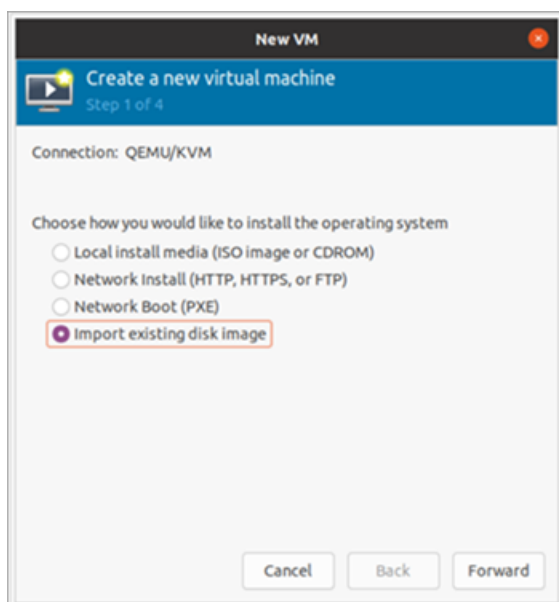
New VM

Create a new virtual machine
Step 1 of 4

Connection: QEMU/KVM

Choose how you would like to install the operating system
Local install media (ISO image or CDROM)
Network Install (HTTP, HTTPS, or FTP)
Network Boot (PXE)
Import existing disk image

Cancel
Back
Forward